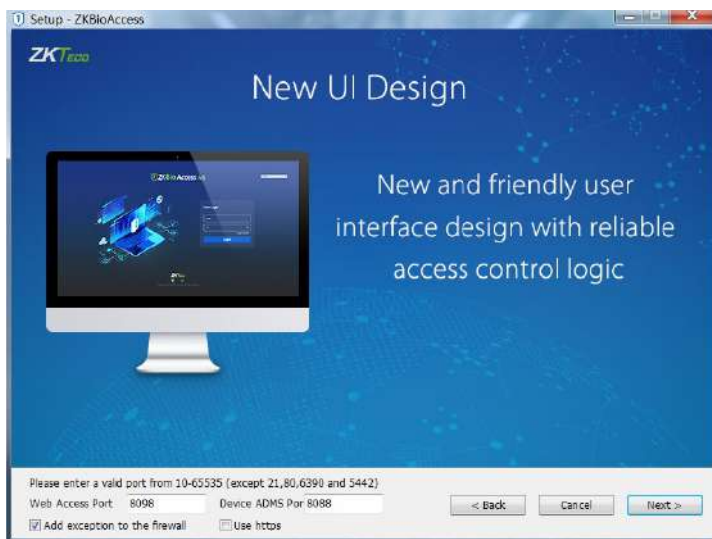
Setup - ZKBioAccess

ZKTeco

New UI Design

ZKBioAccess

New and friendly user interface design with reliable access control logic

Please enter a vaild port from 10-65535 (except 21,80,6390 and 5442)

Web Access Port 8098

Device ADMS Por 8088

Add exception to the firewall

Use https

< Back

Cancel

Next >